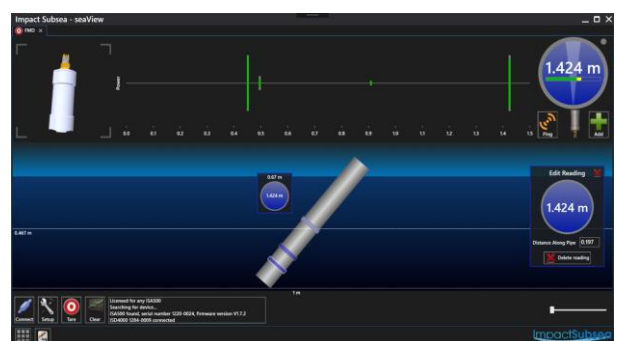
Impact Subsea - seaView

FMD ×

Power

0.0 0.1 0.2 0.3 0.4 0.5 0.6 0.7 0.8 0.9 1.0 1.1 1.2 1.3 1.4 1.5

1.424 m

Ping

Add

0.67 m

1.424 m

0.467 m

Edit Reading

1.424 m

Distance Along Pipe 0.197

Delete reading

1 m

Connect Setup Tare Clear

Licensed for any ISA500
Searching for device...
ISA500 found, serial number 1220-0024, firmware version V1.7.2
ISD4000 1204-0009 connected

ImpactSubsea